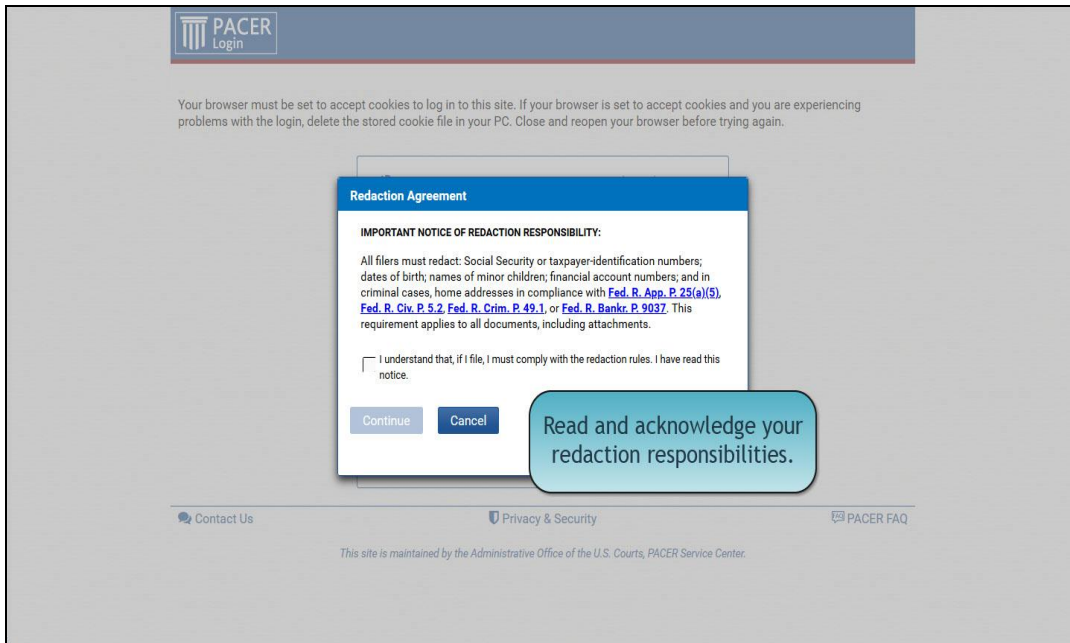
PACER Login

Your browser must be set to accept cookies to log in to this site. If your browser is set to accept cookies and you are experiencing problems with the login, delete the stored cookie file in your PC. Close and reopen your browser before trying again.

Redaction Agreement

IMPORTANT NOTICE OF REDACTION RESPONSIBILITY:

All filers must redact: Social Security or taxpayer-identification numbers; dates of birth; names of minor children; financial account numbers; and in criminal cases, home addresses in compliance with Fed. R. App. P. 25(a)(5), Fed. R. Civ. P. 5.2, Fed. R. Crim. P. 49.1, or Fed. R. Bankr. P. 9037. This requirement applies to all documents, including attachments.

I understand that, if I file, I must comply with the redaction rules. I have read this notice.

Continue Cancel

Read and acknowledge your redaction responsibilities.

Contact Us Privacy & Security PACER FAQ

This site is maintained by the Administrative Office of the U.S. Courts, PACER Service Center.